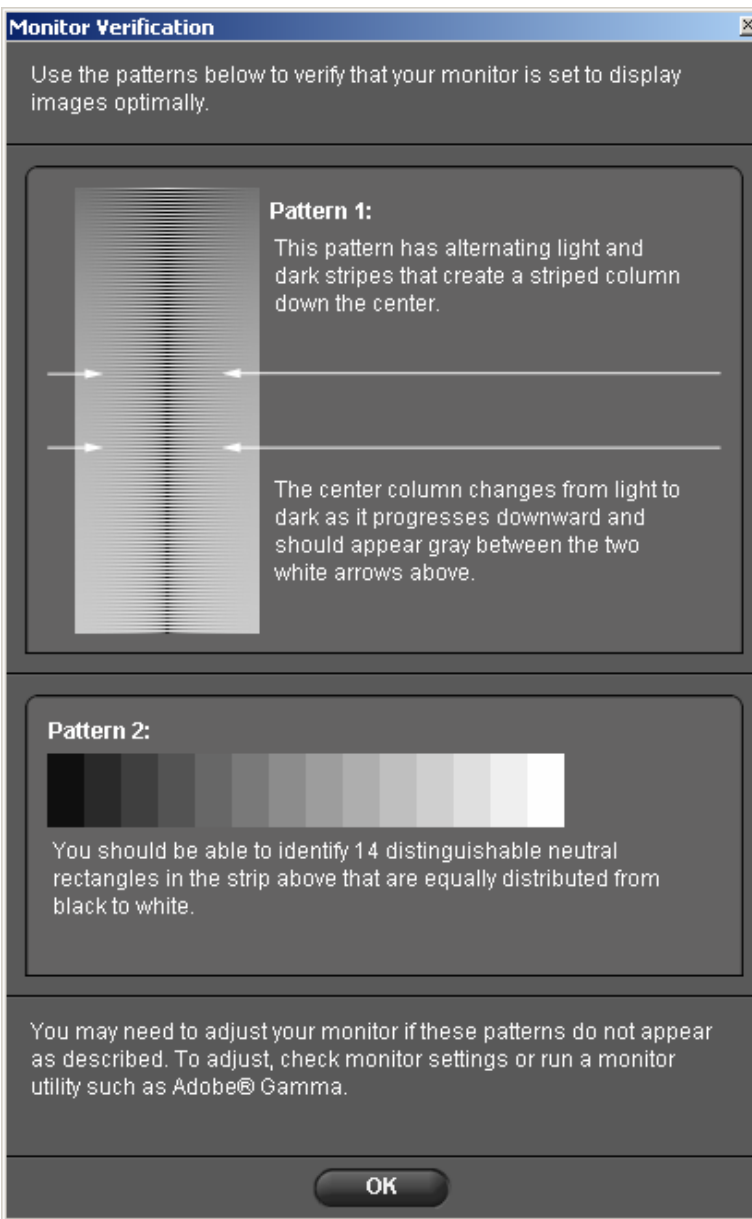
Monitor Verification

Use the patterns below to verify that your monitor is set to display images optimally.

Pattern 1:

This pattern has alternating light and dark stripes that create a striped column down the center.

The center column changes from light to dark as it progresses downward and should appear gray between the two white arrows above.

Pattern 2:

You should be able to identify 14 distinguishable neutral rectangles in the strip above that are equally distributed from black to white.

You may need to adjust your monitor if these patterns do not appear as described. To adjust, check monitor settings or run a monitor utility such as Adobe® Gamma.

OK